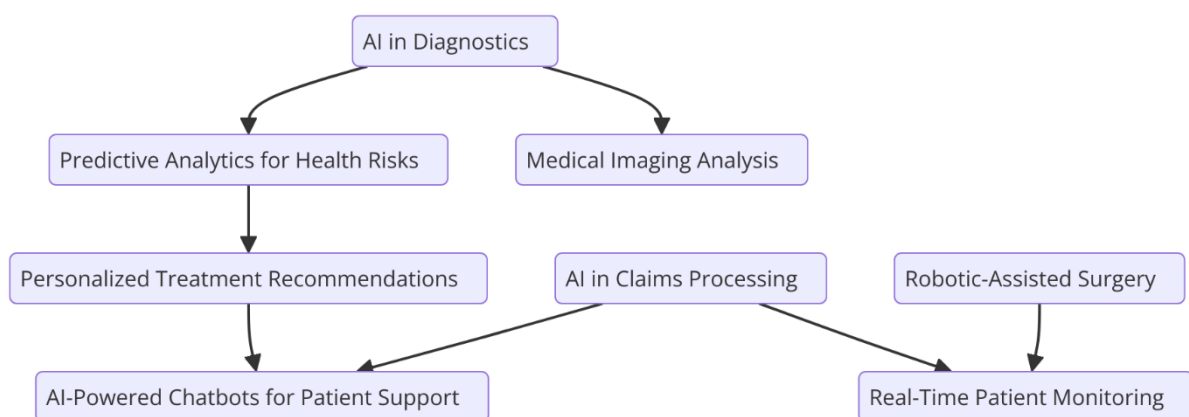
AI in Diagnostics

Predictive Analytics for Health Risks

Medical Imaging Analysis

Personalized Treatment Recommendations

AI in Claims Processing

Robotic-Assisted Surgery

AI-Powered Chatbots for Patient Support

Real-Time Patient Monitoring